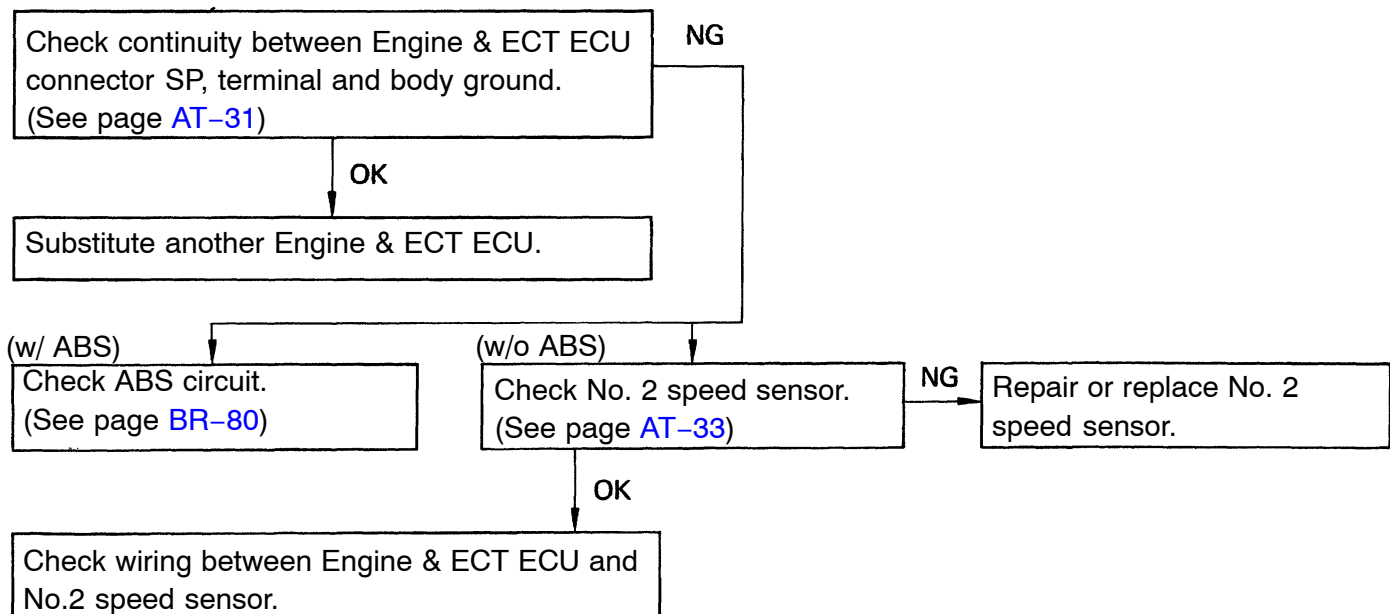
Check continuity between Engine & ECT ECU connector SP, terminal and body ground.
(See page AT–31)

NG

OK

Substitute another Engine & ECT ECU.

(w/ ABS)

Check ABS circuit.
(See page BR–80)

(w/o ABS)

Check No. 2 speed sensor.
(See page AT–33)

NG

Repair or replace No. 2 speed sensor.

OK

Check wiring between Engine & ECT ECU and No.2 speed sensor.